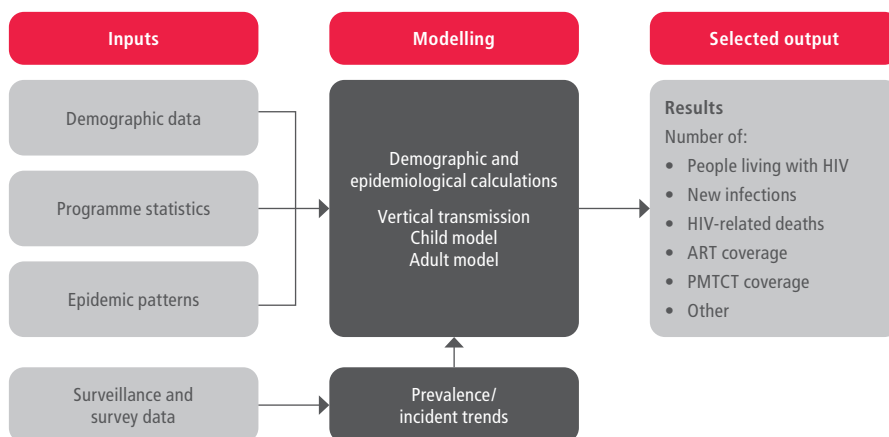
Inputs

Modelling

Selected output

Demographic data

Programme statistics

Epidemic patterns

Demographic and epidemiological calculations

Vertical transmission
Child model
Adult model

Results
Number of:
- People living with HIV
- New infections
- HIV-related deaths
- ART coverage
- PMTCT coverage
- Other

Surveillance and survey data

Prevalence/ incident trends